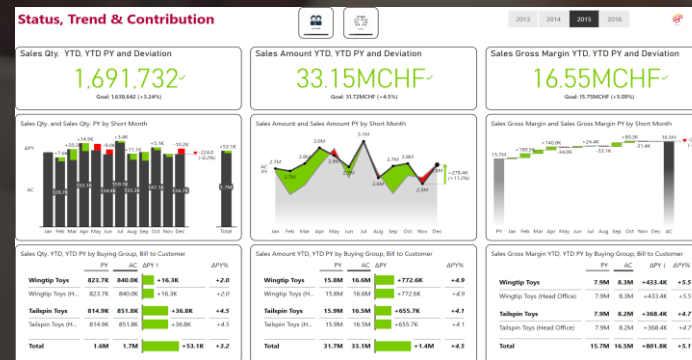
Status, Trend & Contribution

2013 2014 2015 2016

Sales Qty. YTD, YTD PY and Deviation
1.691.732✓
Goal: 1,638,642 (+3.24%)

Sales Amount YTD, YTD PY and Deviation
33.15MCHF✓
Goal: 31.72MCHF (+4.5%)

Sales Gross Margin YTD, YTD PY and Deviation
16.55MCHF✓
Goal: 15.75MCHF (+5.09%)

Sales Qty. and Sales Qty. PY by Short Month
ΔPY
AC
+14.9K
+3.4K
+10.2K
-22.0K (-0.2%)
+53.1K
1.7M
Jan Feb Mar Apr May Jun Jul Aug Sep Oct Nov Dec Total

Sales Amount and Sales Amount PY by Short Month
AC PY
2.7M
3.0M
2.8M
2.7M
3.2M
2.4M
2.6M
2.3M
+278.4K (+11.2%)
Jan Feb Mar Apr May Jun Jul Aug Sep Oct Nov Dec

Sales Gross Margin and Sales Gross Margin PY by Short Month
15.7M
+190.5K
+140.8K
+80.3K
-31.4K
16.5M
PY Jan Feb Mar Apr May Jun Jul Aug Sep Oct Nov Dec

Sales Qty. YTD, YTD PY by Buying Group, Bill to Customer
| | PY | AC | ΔPY | ΔPY% |
|---|---|---|---|---|
| Wingtip Toys | 823.7K | 840.0K | +16.3K | +2.0 |
| Wingtip Toys (H... | 823.7K | 840.0K | +16.3K | +2.0 |
| Tailspin Toys | 814.9K | 851.8K | +36.8K | +4.5 |
| Tailspin Toys (H... | 814.9K | 851.8K | +36.8K | +4.5 |
| Total | 1.6M | 1.7M | +53.1K | +3.2 |

Sales Amount YTD, YTD PY by Buying Group, Bill to Customer
| | PY | AC | ΔPY | ΔPY% |
|---|---|---|---|---|
| Wingtip Toys | 15.8M | 16.6M | +772.6K | +4.9 |
| Wingtip Toys (H... | 15.8M | 16.6M | +772.6K | +4.9 |
| Tailspin Toys | 15.9M | 16.6M | +655.7K | +4.1 |
| Tailspin Toys (H... | 15.9M | 16.6M | +655.7K | +4.1 |
| Total | 31.7M | 33.1M | +1.4M | +4.5 |

Sales Gross Margin YTD, YTD PY by Buying Group, Bill to Customer
| | PY | AC | ΔPY | ΔP |
|---|---|---|---|---|
| Wingtip Toys | 7.9M | 8.3M | +433.4K | +5 |
| Wingtip Toys (Head Office) | 7.9M | 8.3M | +433.4K | +5 |
| Tailspin Toys | 7.9M | 8.2M | +368.4K | +4 |
| Tailspin Toys (Head Office) | 7.9M | 8.2M | +368.4K | +4 |
| Total | 15.7M | 16.5M | +801.8K | +5 |